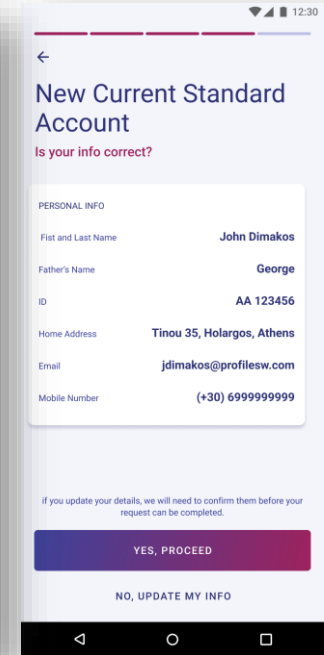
12:30

New Current Standard Account

Is your info correct?

PERSONAL INFO

| | |
|---|---|
| Fist and Last Name | John Dimakos |
| Father's Name | George |
| ID | AA 123456 |
| Home Address | Tinou 35, Holargos, Athens |
| Email | jdimakos@profilesw.com |
| Mobile Number | (+30) 6999999999 |

if you update your details, we will need to confirm them before your request can be completed.

YES, PROCEED

NO, UPDATE MY INFO